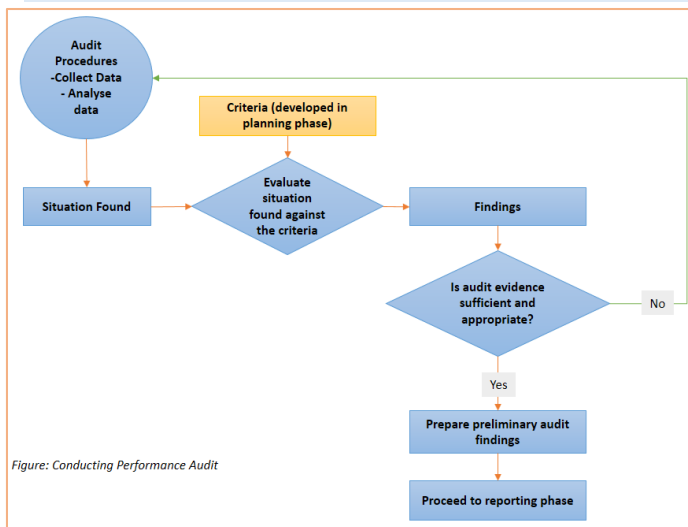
Audit Procedures
-Collect Data
- Analyse data

Criteria (developed in planning phase)

Situation Found

Evaluate situation found against the criteria

Findings

Is audit evidence sufficient and appropriate?

No

Yes

Prepare preliminary audit findings

Figure: Conducting Performance Audit

Proceed to reporting phase